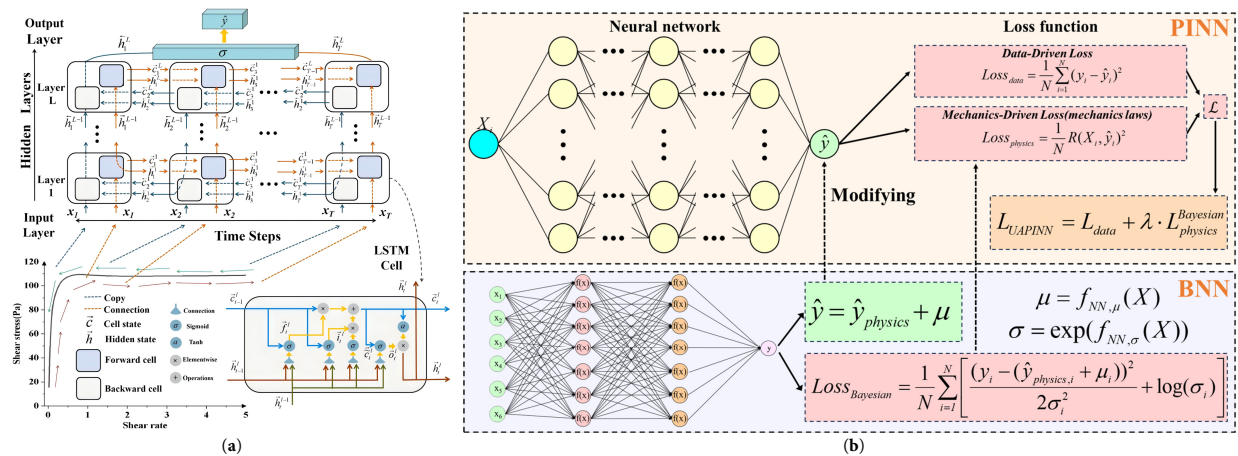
Output Layer

$\hat{y}$

$\sigma$

$\vec{h}_1^L$

$\vec{h}_T^L$

Hidden Layers

Layer L

Layer 1

$\vec{c}_1^L$

$\vec{h}_1^L$

$\vec{c}_2^L$

$\vec{h}_2^L$

$\vec{c}_{T-1}^L$

$\vec{h}_{T-1}^L$

$\vec{h}_1^{L-1}$

$\vec{h}_2^{L-1}$

$\vec{h}_T^{L-1}$

$\vec{c}_1^1$

$\vec{h}_1^1$

$\vec{c}_2^1$

$\vec{h}_2^1$

$\vec{c}_{T-1}^1$

$\vec{h}_{T-1}^1$

Input Layer

$x_1$ $x_1$ $x_2$ $x_2$ $x_T$ $x_T$

Time Steps

LSTM Cell

Copy

Connection

$\vec{c}$ Cell state

$\vec{h}$ Hidden state

Forward cell

Backward cell

Connection

Sigmoid

Tanh

Elementwise

Operations

$\vec{c}_{t-1}^l$

$\vec{c}_t^l$

$\vec{h}_t^l$

$\vec{f}_t^l$

$\vec{i}_t^l$

$\vec{c}_t^l$

$\vec{o}_t^l$

$\vec{h}_{t-1}^l$

$\vec{h}_t^{l-1}$

Shear stress(Pa)

120 100 80 60 40 20 0

0 1 2 3 4 5

Shear rate

(a)

Neural network

Loss function

PINN

Data-Driven Loss

$Loss_{data} = \frac{1}{N}\sum_{i=1}^{N}(y_i - \hat{y}_i)^2$

Mechanics-Driven Loss(mechanics laws)

$Loss_{physics} = \frac{1}{N}R(X_i, \hat{y}_i)^2$

$\mathcal{L}$

$X$

$\hat{y}$

Modifying

$L_{UAPINN} = L_{data} + \lambda \cdot L_{physics}^{Bayesian}$

BNN

$x_1$ $x_2$ $x_3$ $x_4$ $x_5$ $x_6$

f(x)

y

$\hat{y} = \hat{y}_{physics} + \mu$

$\mu = f_{NN,\mu}(X)$

$\sigma = \exp(f_{NN,\sigma}(X))$

$Loss_{Bayesian} = \frac{1}{N}\sum_{i=l}^{N}\left[\frac{(y_i - (\hat{y}_{physics,i} + \mu_i))^2}{2\sigma_i^2} + \log(\sigma_i)\right]$

(b)